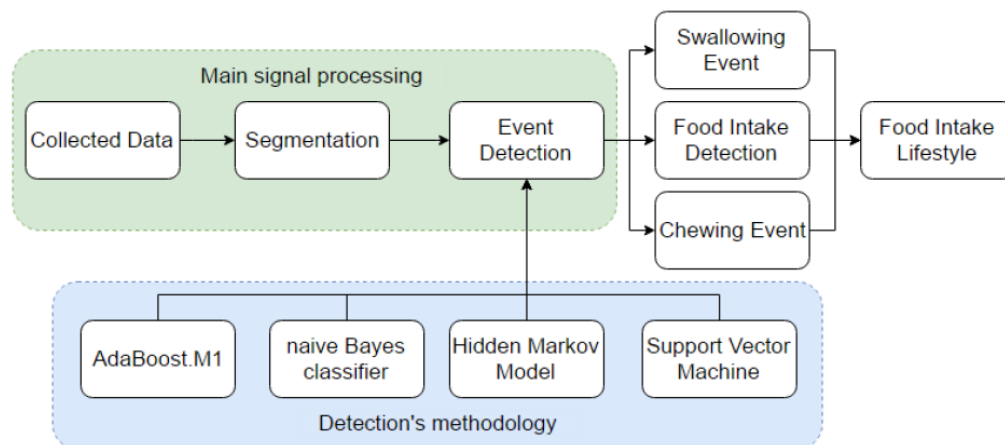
Main signal processing

Collected Data

Segmentation

Event Detection

Swallowing Event

Food Intake Detection

Chewing Event

Food Intake Lifestyle

AdaBoost.M1

naive Bayes classifier

Hidden Markov Model

Support Vector Machine

Detection's methodology